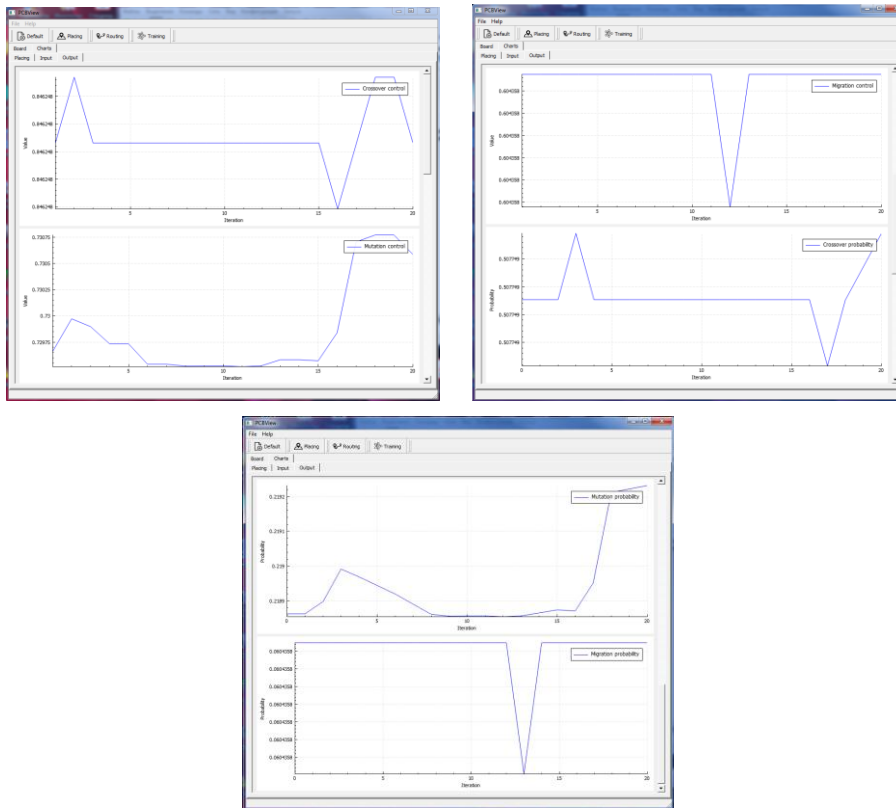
PCBView
File Help
Default Placing Routing Training
Board Charts
Placing Input Output

Crossover control
0.846248
0.846248
0.846248
0.846248
0.846248
Value
5 10 15 20
Iteration

Mutation control
0.73075
0.7305
0.73025
0.73
0.72975
Value
5 10 15 20
Iteration

PCBView
File Help
Default Placing Routing Training
Board Charts
Placing Input Output

Migration control
0.604358
0.604358
0.604358
0.604358
0.604358
0.604358
Value
5 10 15 20
Iteration

Crossover probability
0.507749
0.507749
0.507749
0.507749
Probability
0 5 10 15 20
Iteration

PCBView
File Help
Default Placing Routing Training
Board Charts
Placing Input Output

Mutation probability
0.2192
0.2191
0.219
0.2189
Probability
0 5 10 15 20
Iteration

Migration probability
0.0604358
0.0604358
0.0604358
0.0604358
0.0604358
0.0604358
0.0604358
0.0604358
Probability
0 5 10 15 20
Iteration